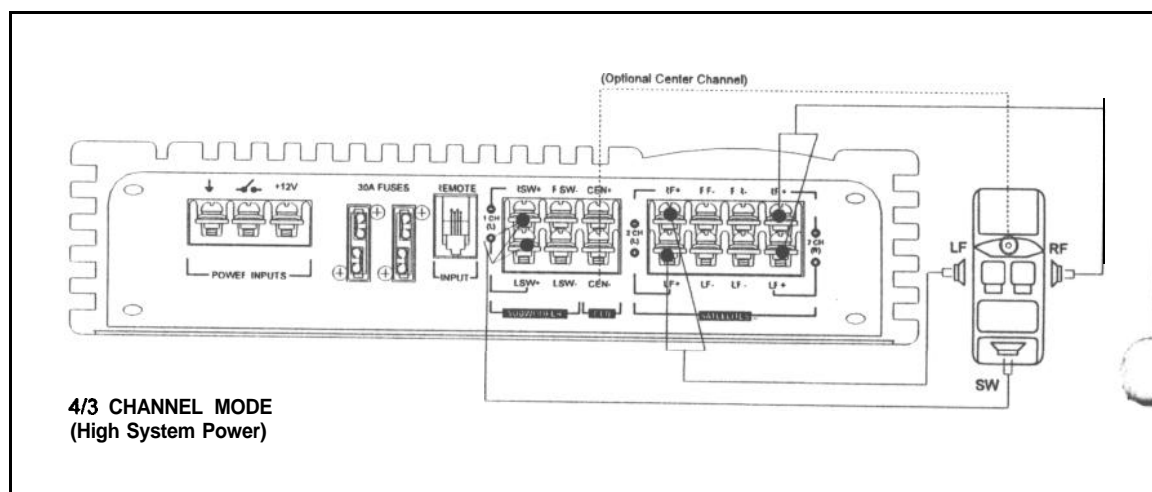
(Optional Center Channel)

+12V

30A FUSES

REMOTE

INPUT

POWER INPUTS

LSW+ RSW- CEN+

1 CH (L)

LSW+ LSW- CEN-

SUBWOOFER

CEN

LF+ RF- R- RF+

2 CH (L)

2 CH (R)

LF+ LF- LF- LF+

SATELLITES

LF

RF

SW

4/3 CHANNEL MODE
(High System Power)